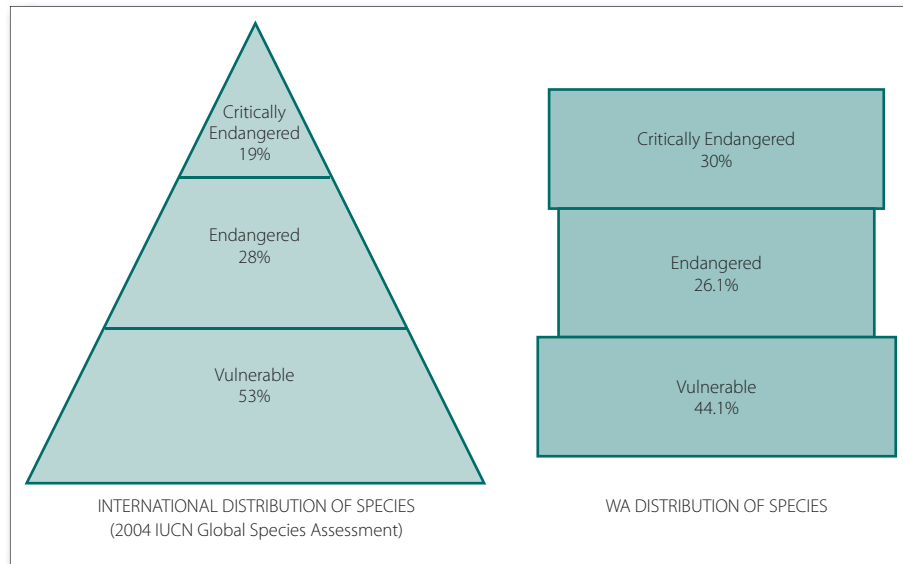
Critically Endangered
19%

Endangered
28%

Vulnerable
53%

INTERNATIONAL DISTRIBUTION OF SPECIES
(2004 IUCN Global Species Assessment)

Critically Endangered
30%

Endangered
26.1%

Vulnerable
44.1%

WA DISTRIBUTION OF SPECIES